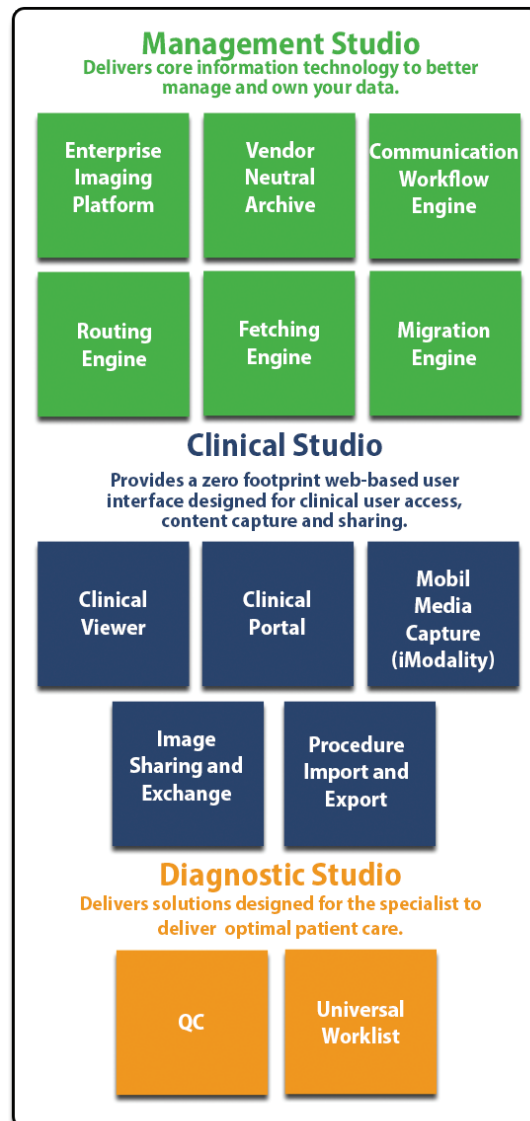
Management Studio
Delivers core information technology to better manage and own your data.

Enterprise Imaging Platform

Vendor Neutral Archive

Communication Workflow Engine

Routing Engine

Fetching Engine

Migration Engine

Clinical Studio
Provides a zero footprint web-based user interface designed for clinical user access, content capture and sharing.

Clinical Viewer

Clinical Portal

Mobil Media Capture (iModality)

Image Sharing and Exchange

Procedure Import and Export

Diagnostic Studio
Delivers solutions designed for the specialist to deliver optimal patient care.

QC

Universal Worklist